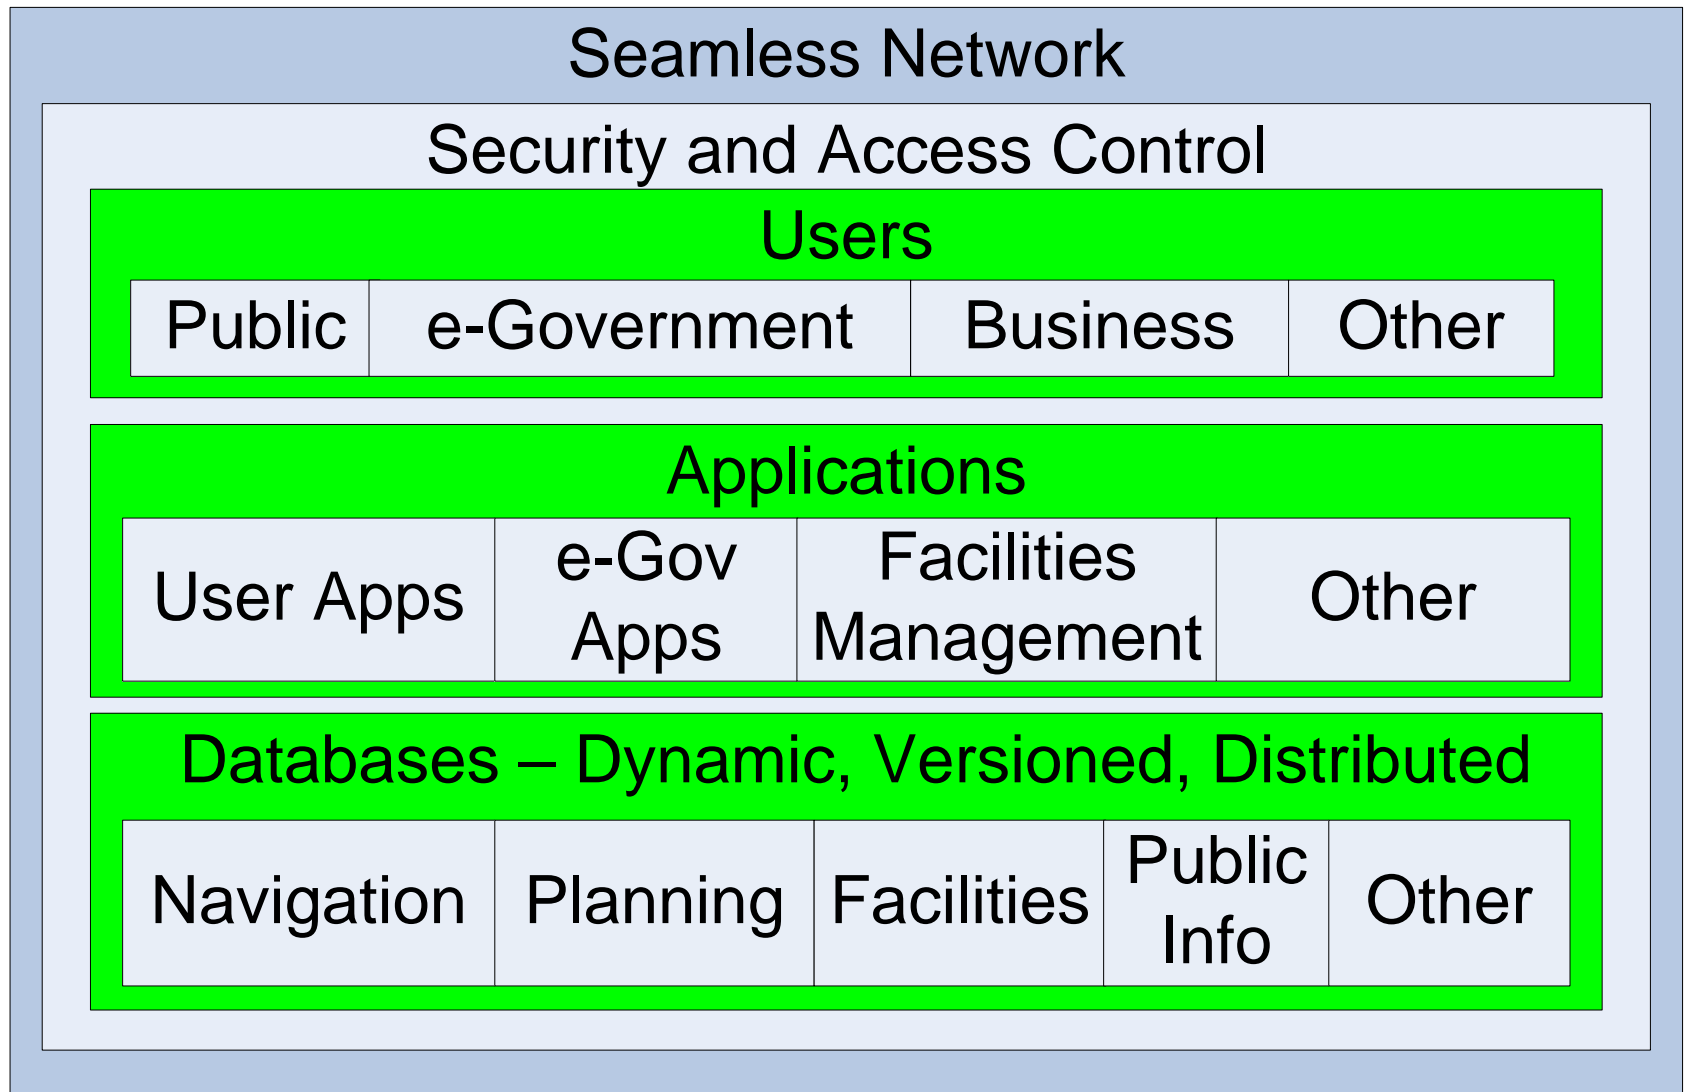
Seamless Network

Security and Access Control

Users

| Public | e-Government | Business | Other |
|---|---|---|---|

Applications

| User Apps | e-Gov Apps | Facilities Management | Other |
|---|---|---|---|

Databases – Dynamic, Versioned, Distributed

| Navigation | Planning | Facilities | Public Info | Other |
|---|---|---|---|---|